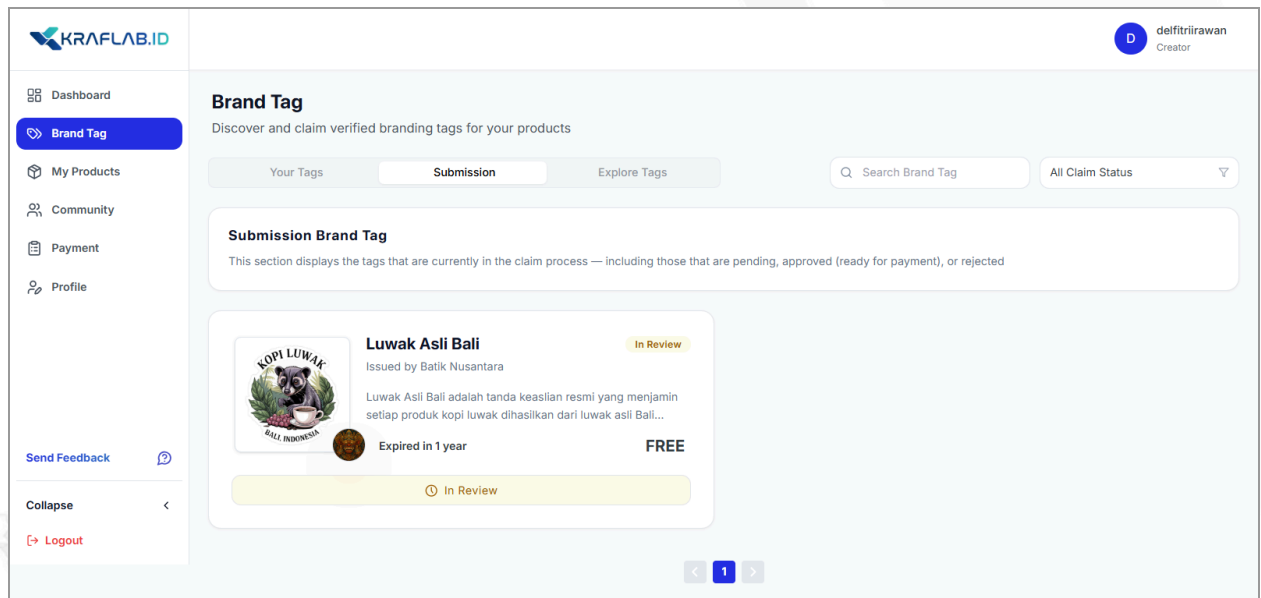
KRAFLAB.ID

D delfitriirawan
Creator

Dashboard
Brand Tag
My Products
Community
Payment
Profile

Send Feedback

Collapse
Logout

Brand Tag
Discover and claim verified branding tags for your products

Your Tags | Submission | Explore Tags

Search Brand Tag

All Claim Status

Submission Brand Tag
This section displays the tags that are currently in the claim process — including those that are pending, approved (ready for payment), or rejected

KOPI LUWAK
BALI, INDONESIA

Luwak Asli Bali
In Review
Issued by Batik Nusantara
Luwak Asli Bali adalah tanda keaslian resmi yang menjamin setiap produk kopi luwak dihasilkan dari luwak asli Bali...
Expired in 1 year
FREE
In Review

1